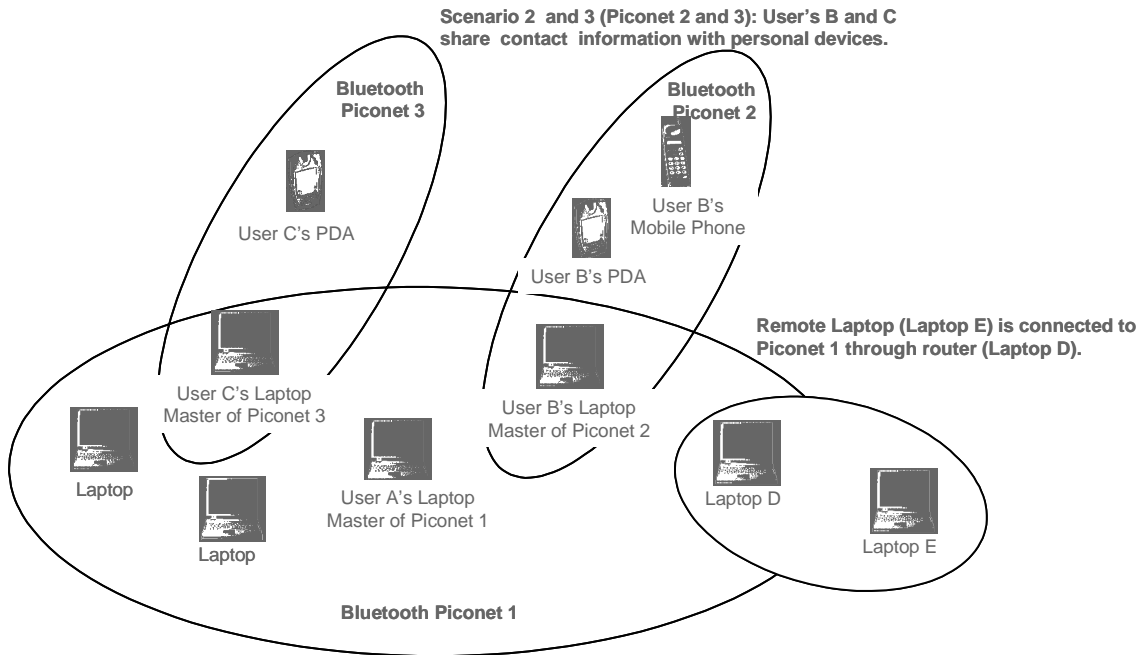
Scenario 2 and 3 (Piconet 2 and 3): User's B and C share contact information with personal devices.

Bluetooth Piconet 3

User C's PDA

Bluetooth Piconet 2

User B's Mobile Phone

User B's PDA

Remote Laptop (Laptop E) is connected to Piconet 1 through router (Laptop D).

User C's Laptop Master of Piconet 3

User B's Laptop Master of Piconet 2

Laptop

Laptop

User A's Laptop Master of Piconet 1

Laptop D

Laptop E

Bluetooth Piconet 1